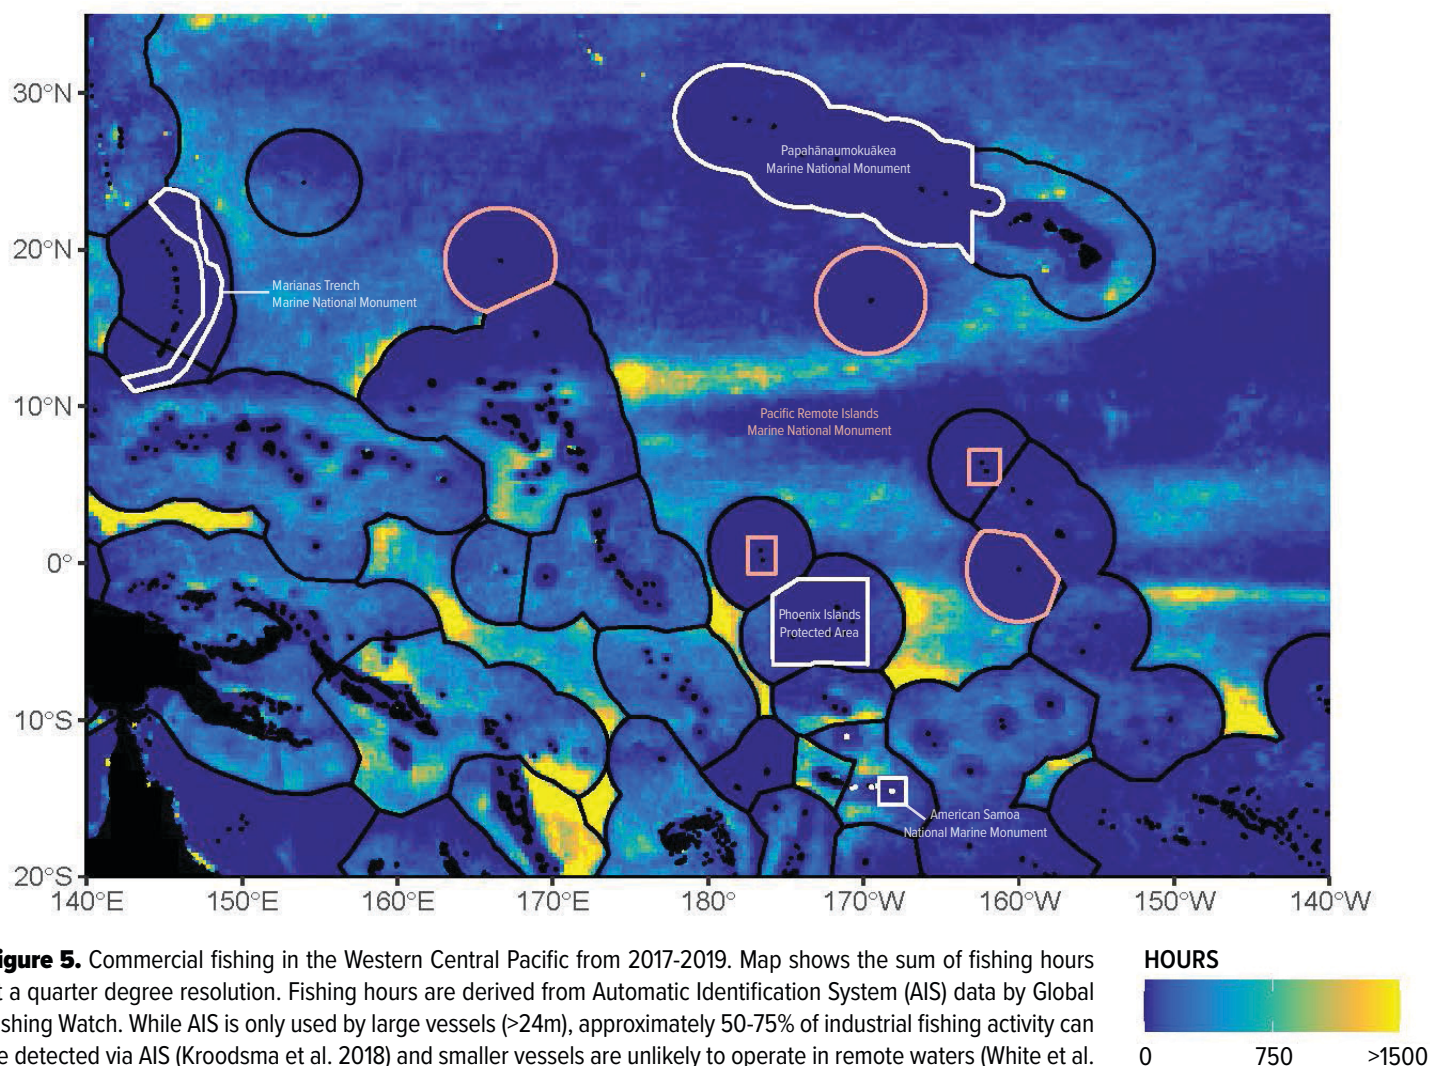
30°N
20°N
10°N
0°
10°S
20°S
140°E
150°E
160°E
170°E
180°
170°W
160°W
150°W
140°W

Papahānaumokuākea Marine National Monument

Marianas Trench Marine National Monument

Pacific Remote Islands Marine National Monument

Phoenix Islands Protected Area

American Samoa National Marine Monument

igure 5. Commercial fishing in the Western Central Pacific from 2017-2019. Map shows the sum of fishing hours a quarter degree resolution. Fishing hours are derived from Automatic Identification System (AIS) data by Global shing Watch. While AIS is only used by large vessels (>24m), approximately 50-75% of industrial fishing activity can e detected via AIS (Kroodsma et al. 2018) and smaller vessels are unlikely to operate in remote waters (White et al.

HOURS

0
750
>1500